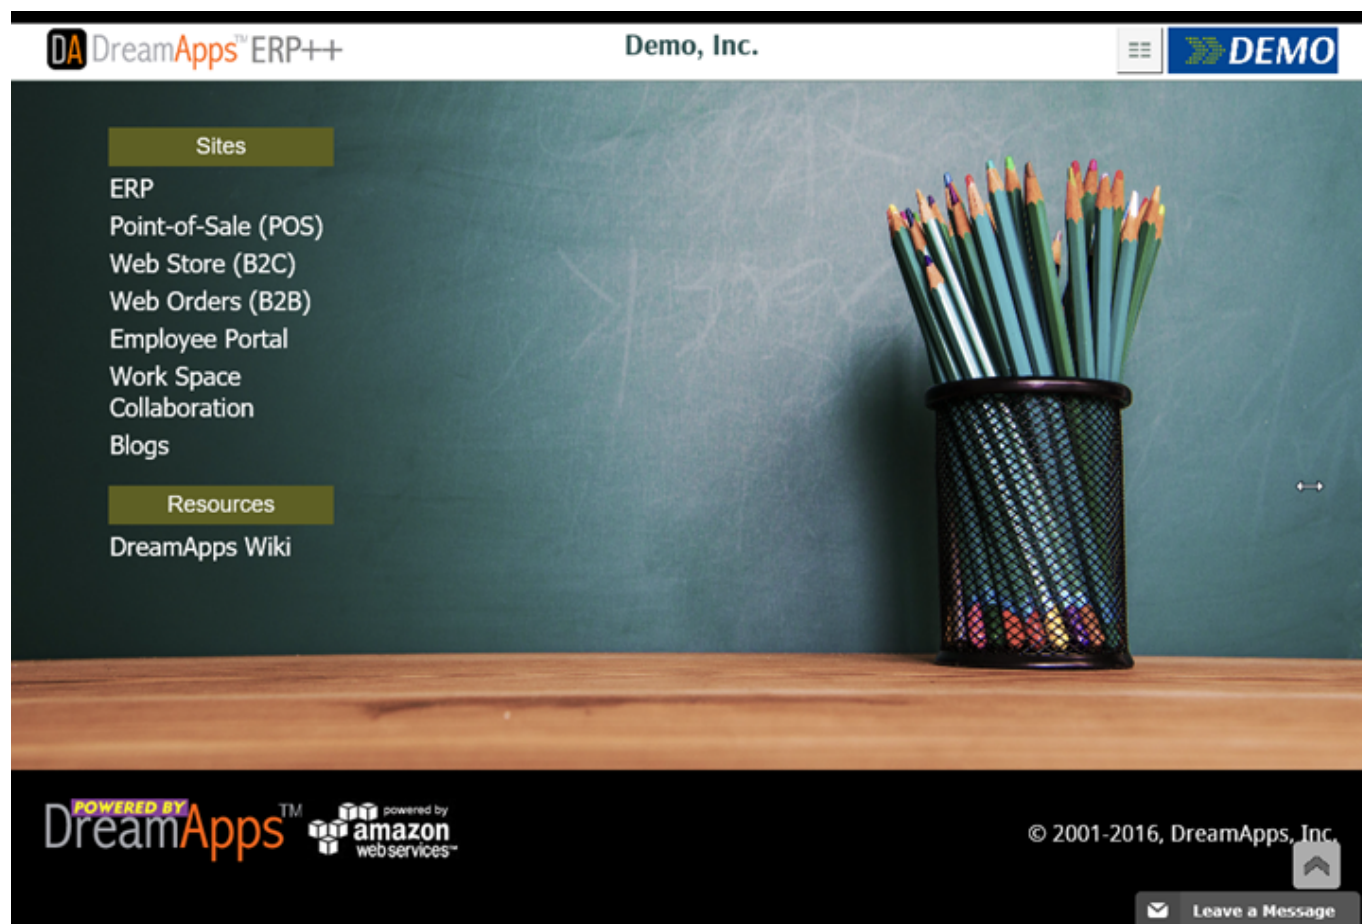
DA DreamApps™ ERP++

Demo, Inc.

DEMO

Sites

ERP
Point-of-Sale (POS)
Web Store (B2C)
Web Orders (B2B)
Employee Portal
Work Space Collaboration
Blogs

Resources

DreamApps Wiki

POWERED BY DreamApps™ powered by amazon web services™

© 2001-2016, DreamApps, Inc.

Leave a Message